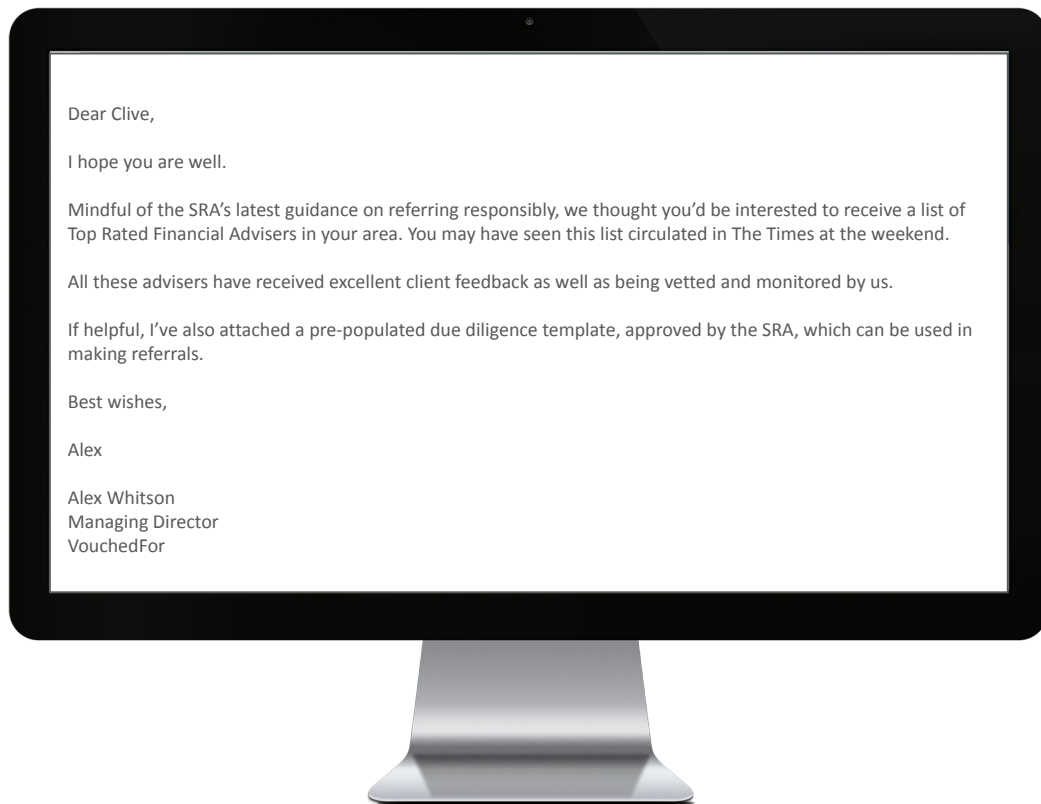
Dear Clive,

I hope you are well.

Mindful of the SRA’s latest guidance on referring responsibly, we thought you’d be interested to receive a list of Top Rated Financial Advisers in your area. You may have seen this list circulated in The Times at the weekend.

All these advisers have received excellent client feedback as well as being vetted and monitored by us.

If helpful, I’ve also attached a pre-populated due diligence template, approved by the SRA, which can be used in making referrals.

Best wishes,

Alex

Alex Whitson
Managing Director
VouchedFor